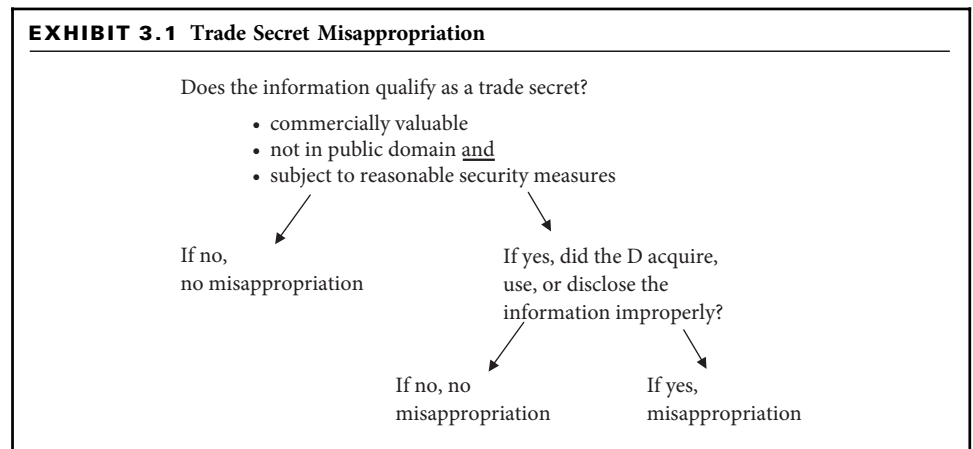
EXHIBIT 3.1 Trade Secret Misappropriation

Does the information qualify as a trade secret?

• commercially valuable
• not in public domain and
• subject to reasonable security measures

If no, no misappropriation

If yes, did the D acquire, use, or disclose the information improperly?

If no, no misappropriation

If yes, misappropriation